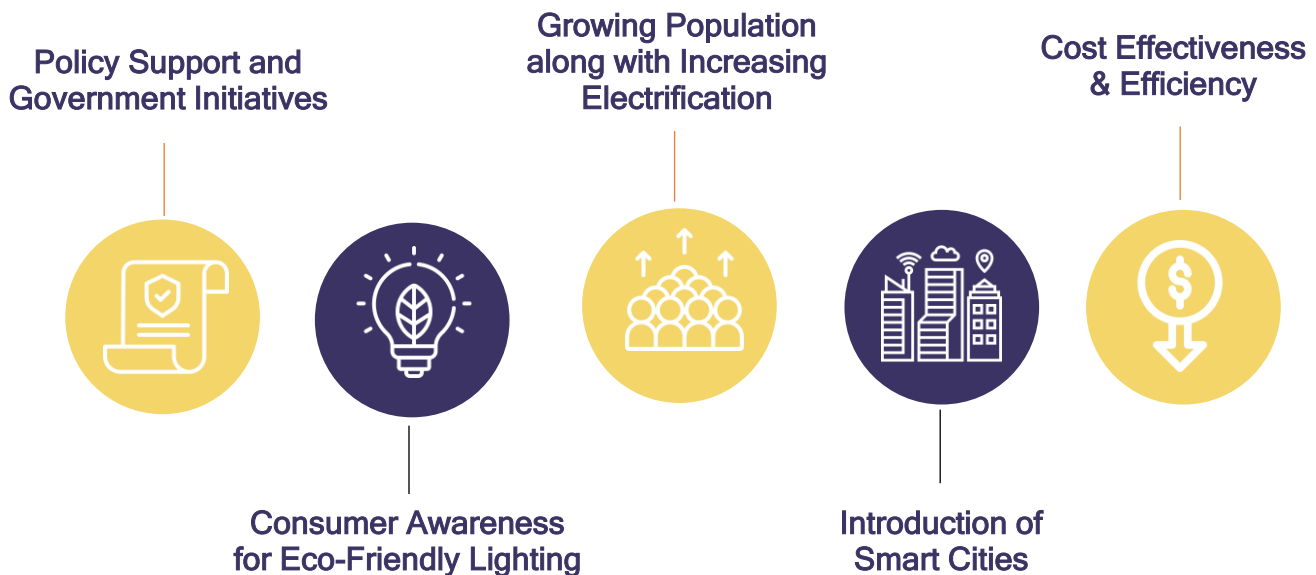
Policy Support and Government Initiatives

Consumer Awareness for Eco-Friendly Lighting

Growing Population along with Increasing Electrification

Introduction of Smart Cities

Cost Effectiveness & Efficiency